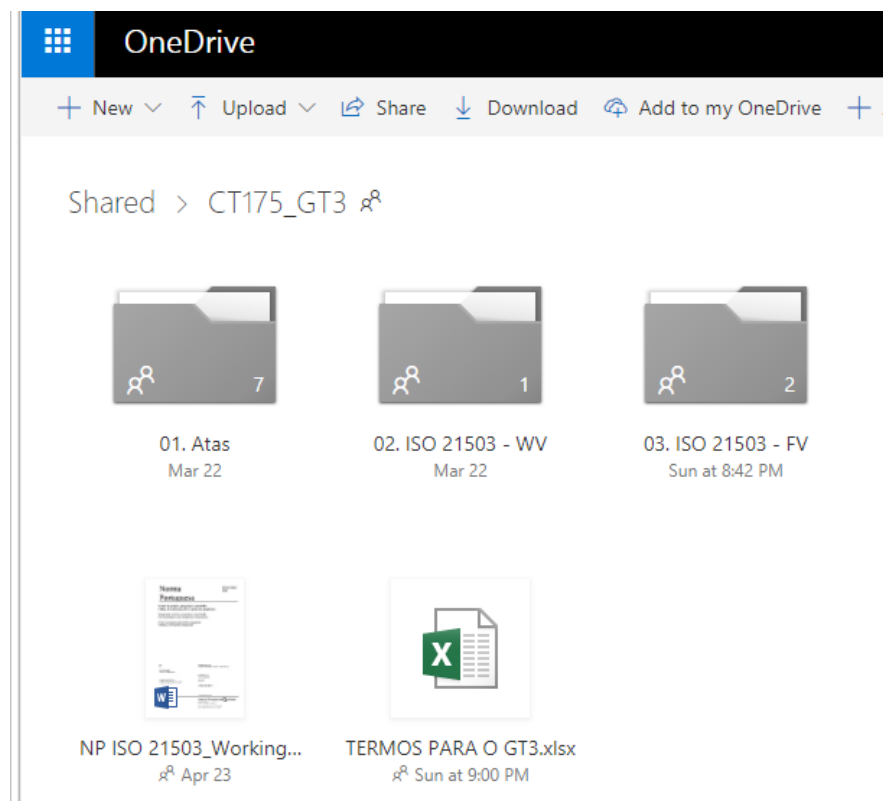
OneDrive

+ New ⌵ Upload ⌵ Share Download Add to my OneDrive +

Shared > CT175_GT3

7
01. Atas
Mar 22

1
02. ISO 21503 - WV
Mar 22

2
03. ISO 21503 - FV
Sun at 8:42 PM

Norma
Portuguesa

NP ISO 21503_Working...
Apr 23

TERMOS PARA O GT3.xlsx
Sun at 9:00 PM